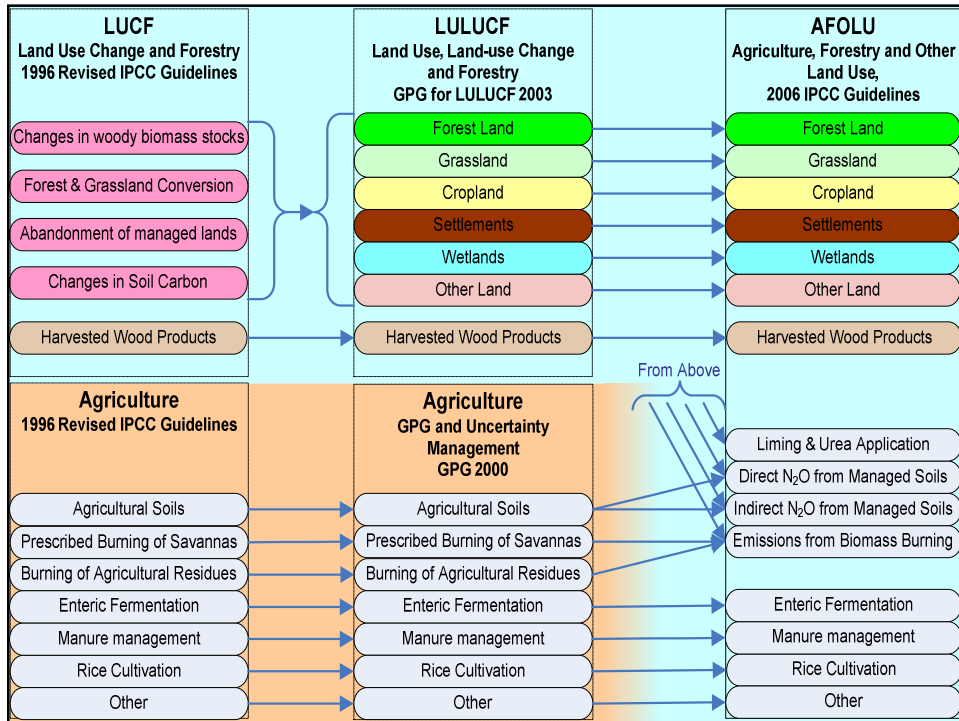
LUCF
Land Use Change and Forestry
1996 Revised IPCC Guidelines

Changes in woody biomass stocks
Forest & Grassland Conversion
Abandonment of managed lands
Changes in Soil Carbon
Harvested Wood Products

LULUCF
Land Use, Land-use Change and Forestry
GPG for LULUCF 2003

Forest Land
Grassland
Cropland
Settlements
Wetlands
Other Land
Harvested Wood Products

AFOLU
Agriculture, Forestry and Other Land Use,
2006 IPCC Guidelines

Forest Land
Grassland
Cropland
Settlements
Wetlands
Other Land
Harvested Wood Products

Agriculture
1996 Revised IPCC Guidelines

Agricultural Soils
Prescribed Burning of Savannas
Burning of Agricultural Residues
Enteric Fermentation
Manure management
Rice Cultivation
Other

Agriculture
GPG and Uncertainty Management
GPG 2000

Agricultural Soils
Prescribed Burning of Savannas
Burning of Agricultural Residues
Enteric Fermentation
Manure management
Rice Cultivation
Other

From Above

Liming & Urea Application
Direct $N_2O$ from Managed Soils
Indirect $N_2O$ from Managed Soils
Emissions from Biomass Burning
Enteric Fermentation
Manure management
Rice Cultivation
Other